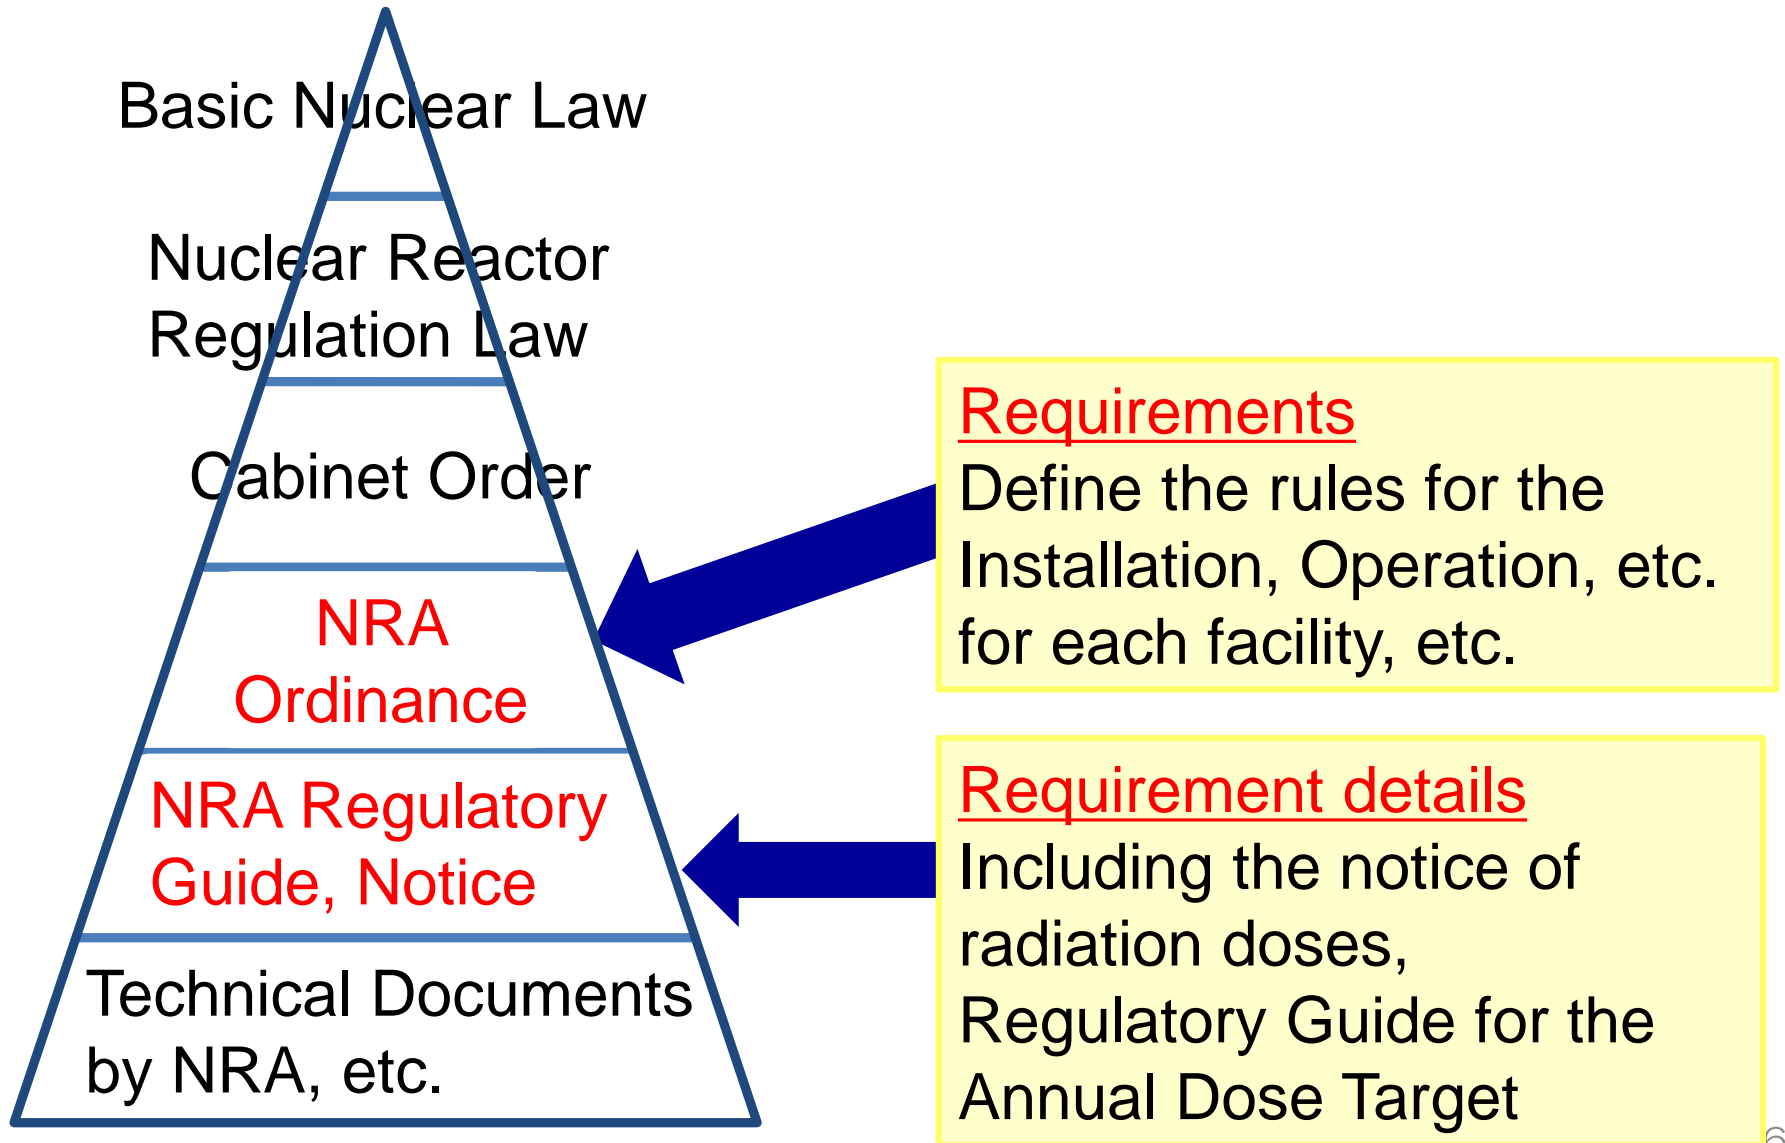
Basic Nuclear Law

Nuclear Reactor Regulation Law

Cabinet Order

NRA Ordinance

NRA Regulatory Guide, Notice

Technical Documents by NRA, etc.

Requirements
Define the rules for the Installation, Operation, etc. for each facility, etc.

Requirement details
Including the notice of radiation doses, Regulatory Guide for the Annual Dose Target